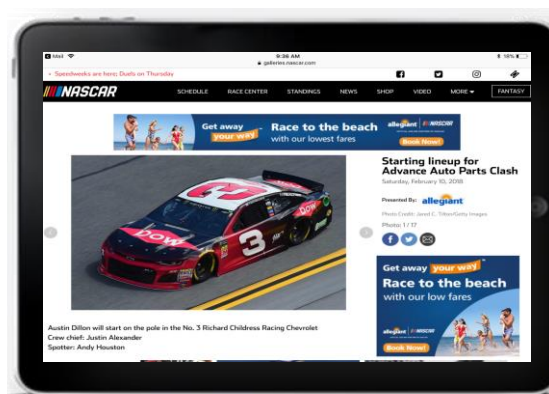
Mail 9:36 AM 15%
galleries.nascar.com

< Speedweeks are here; Duels on Thursday

NASCAR SCHEDULE RACE CENTER STANDINGS NEWS SHOP VIDEO MORE FANTASY

Get away your way Race to the beach with our lowest fares allegiant NASCAR Book Now!

Starting lineup for Advance Auto Parts Clash
Saturday, February 10, 2018

Presented By: allegiant

Photo Credit: Jared C. Tilton/Getty Images

Photo 1 / 17

Get away your way Race to the beach with our low fares allegiant NASCAR Book Now!

Austin Dillon will start on the pole in the No. 3 Richard Childress Racing Chevrolet
Crew chief: Justin Alexander
Spotter: Andy Houston